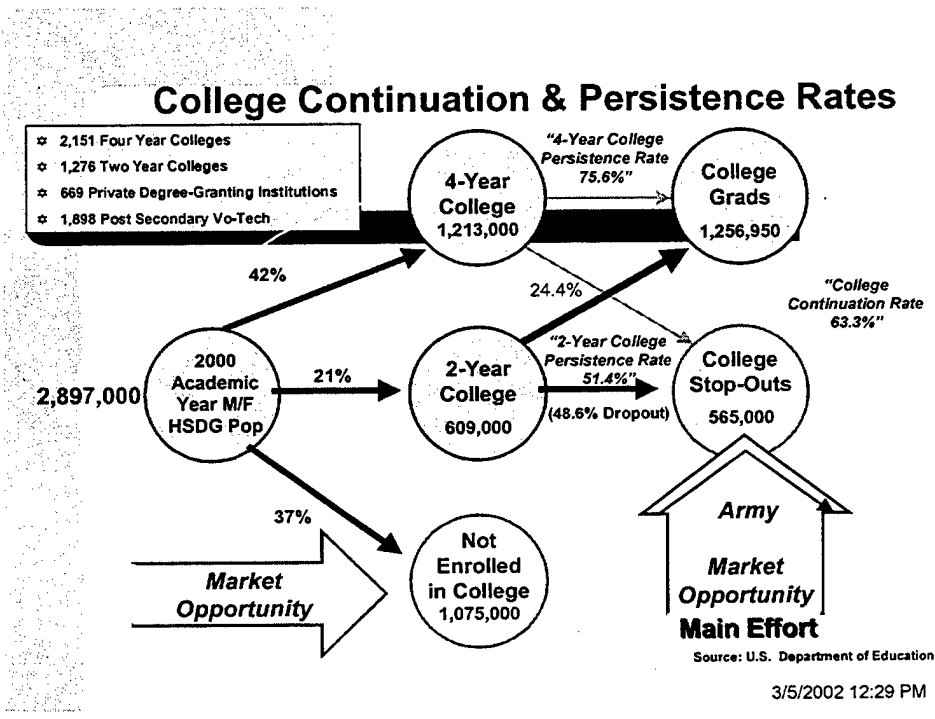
College Continuation & Persistence Rates

2,151 Four Year Colleges
1,276 Two Year Colleges
669 Private Degree-Granting Institutions
1,898 Post Secondary Vo-Tech

4-Year College 1,213,000

"4-Year College Persistence Rate 75.6%"

College Grads 1,256,950

42%

24.4%

"College Continuation Rate 63.3%"

2,897,000

2000 Academic Year M/F HSDG Pop

21%

2-Year College 609,000

"2-Year College Persistence Rate 51.4%"

(48.6% Dropout)

College Stop-Outs 565,000

37%

Not Enrolled in College 1,075,000

Market Opportunity

Army

Market Opportunity

Main Effort

Source: U.S. Department of Education

3/5/2002 12:29 PM